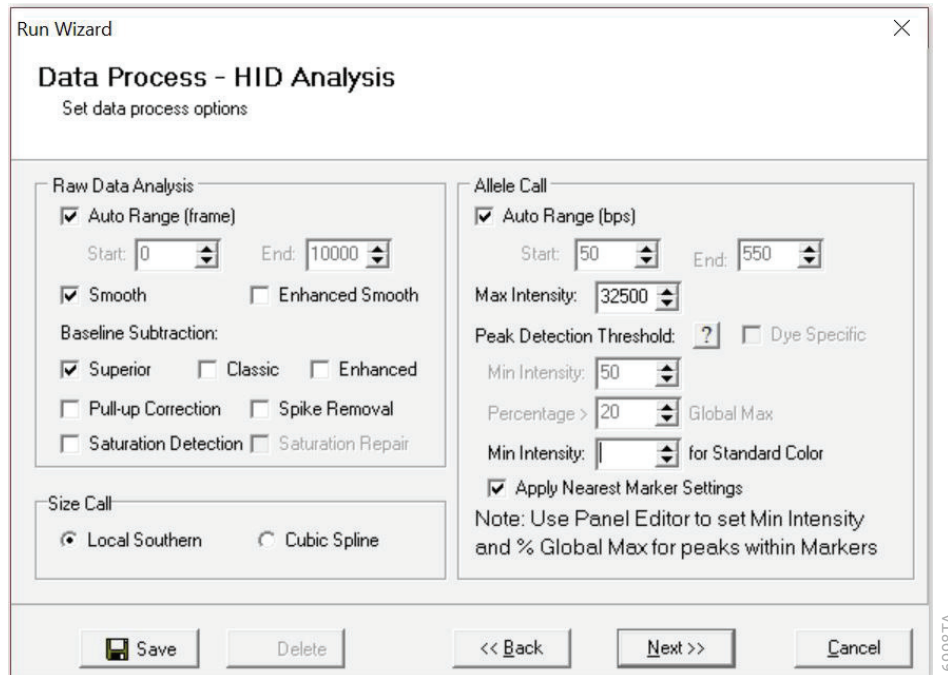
Run Wizard

Data Process - HID Analysis
Set data process options

Raw Data Analysis
☑ Auto Range (frame)
Start: 0 End: 10000
☑ Smooth ☐ Enhanced Smooth
Baseline Subtraction:
☑ Superior ☐ Classic ☐ Enhanced
☐ Pull-up Correction ☐ Spike Removal
☐ Saturation Detection ☐ Saturation Repair

Size Call
◉ Local Southern ○ Cubic Spline

Allele Call
☑ Auto Range (bps)
Start: 50 End: 550
Max Intensity: 32500
Peak Detection Threshold: ? ☐ Dye Specific
Min Intensity: 50
Percentage > 20 Global Max
Min Intensity: for Standard Color
☑ Apply Nearest Marker Settings
Note: Use Panel Editor to set Min Intensity and % Global Max for peaks within Markers

Save Delete << Back Next >> Cancel

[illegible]